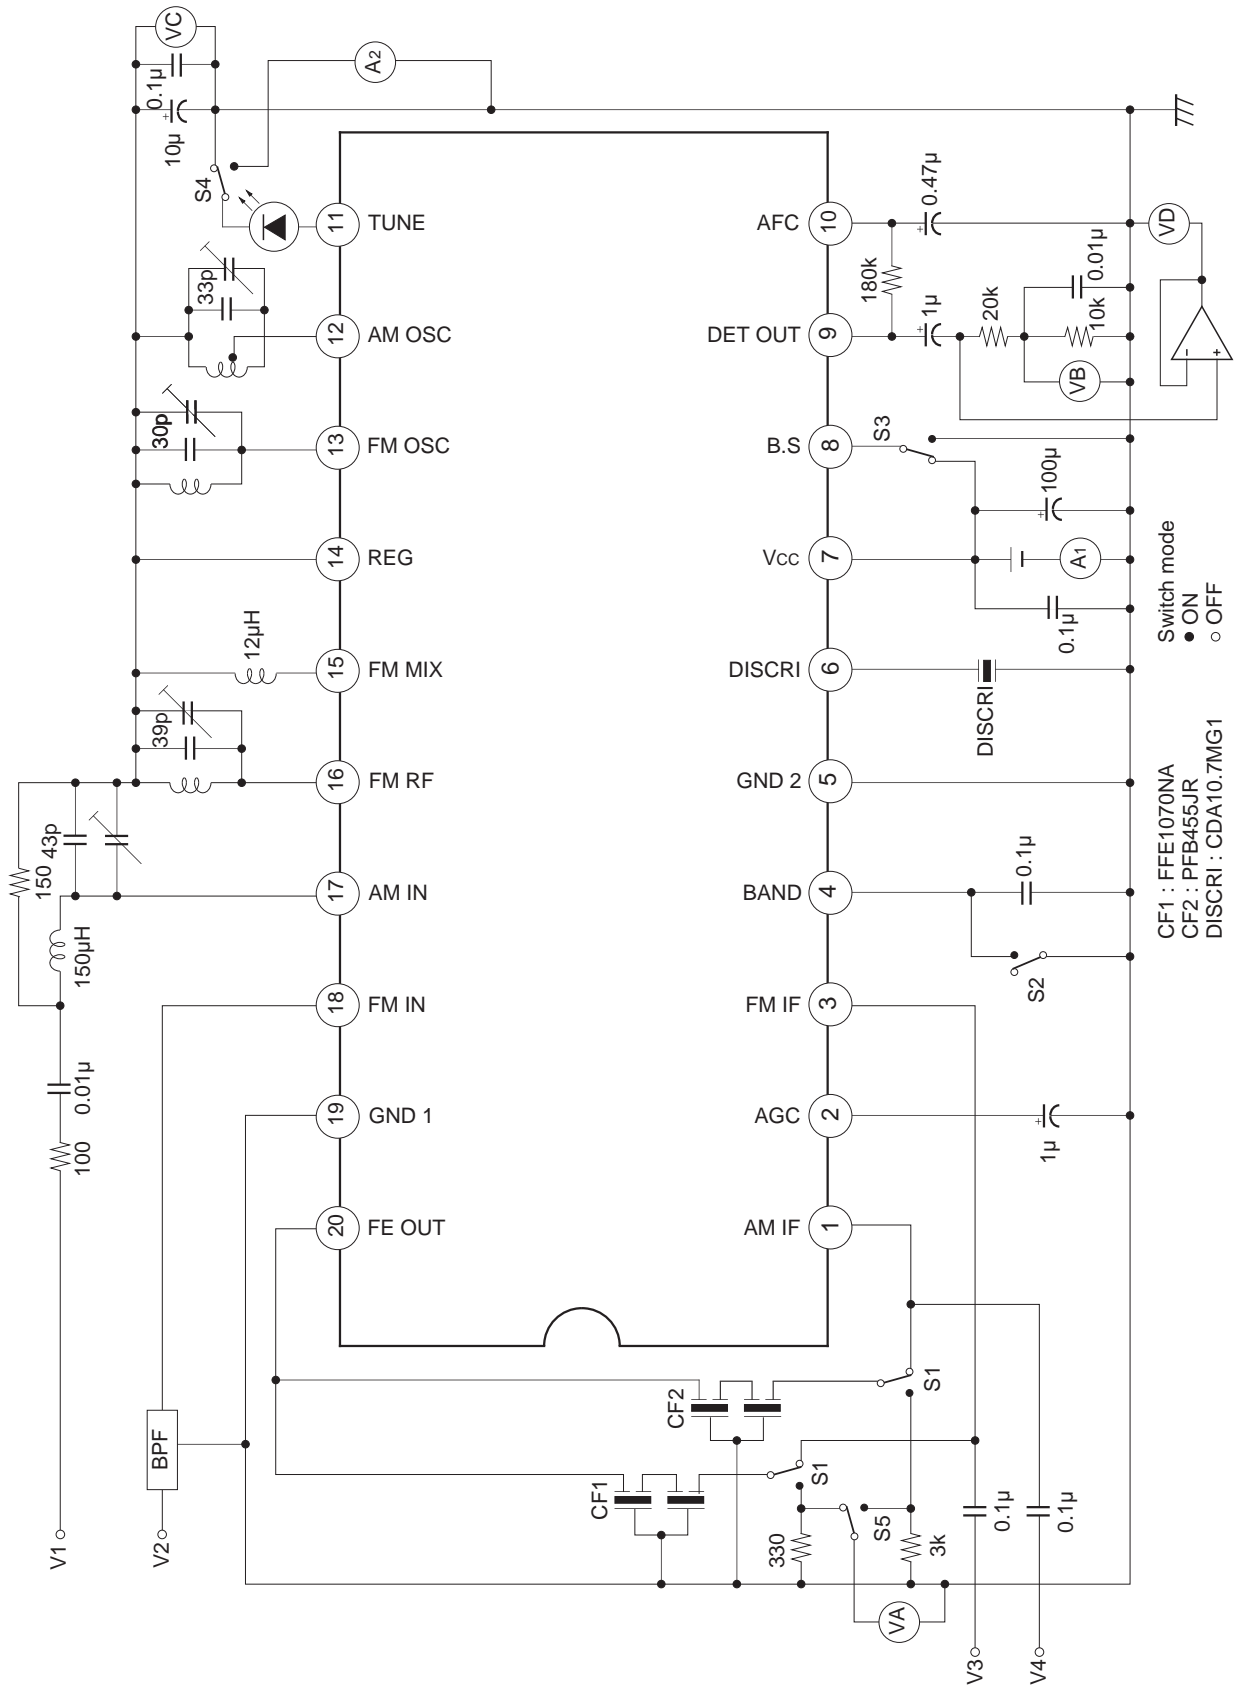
VC
$0.1\mu$
$10\mu$
A2
S4
11 TUNE
33p
12 AM OSC
30p
13 FM OSC
14 REG
$12\mu H$
15 FM MIX
39p
16 FM RF
150
43p
17 AM IN
$150\mu H$
18 FM IN
$0.01\mu$
100
19 GND 1
20 FE OUT
BPF
V1
V2
CF1
CF2
S1
S1
330
S5
3k
VA
$0.1\mu$
$0.1\mu$
V3
V4
10 AFC
$0.47\mu$
VD
180k
$0.01\mu$
9 DET OUT
$1\mu$
20k
10k
VB
8 B.S
S3
$100\mu$
7 Vcc
A1
$0.1\mu$
6 DISCRI
DISCRI
5 GND 2
4 BAND
$0.1\mu$
S2
3 FM IF
2 AGC
$1\mu$
1 AM IF
Switch mode
● ON
○ OFF
CF1 : FFE1070NA
CF2 : PFB455JR
DISCRI : CDA10.7MG1